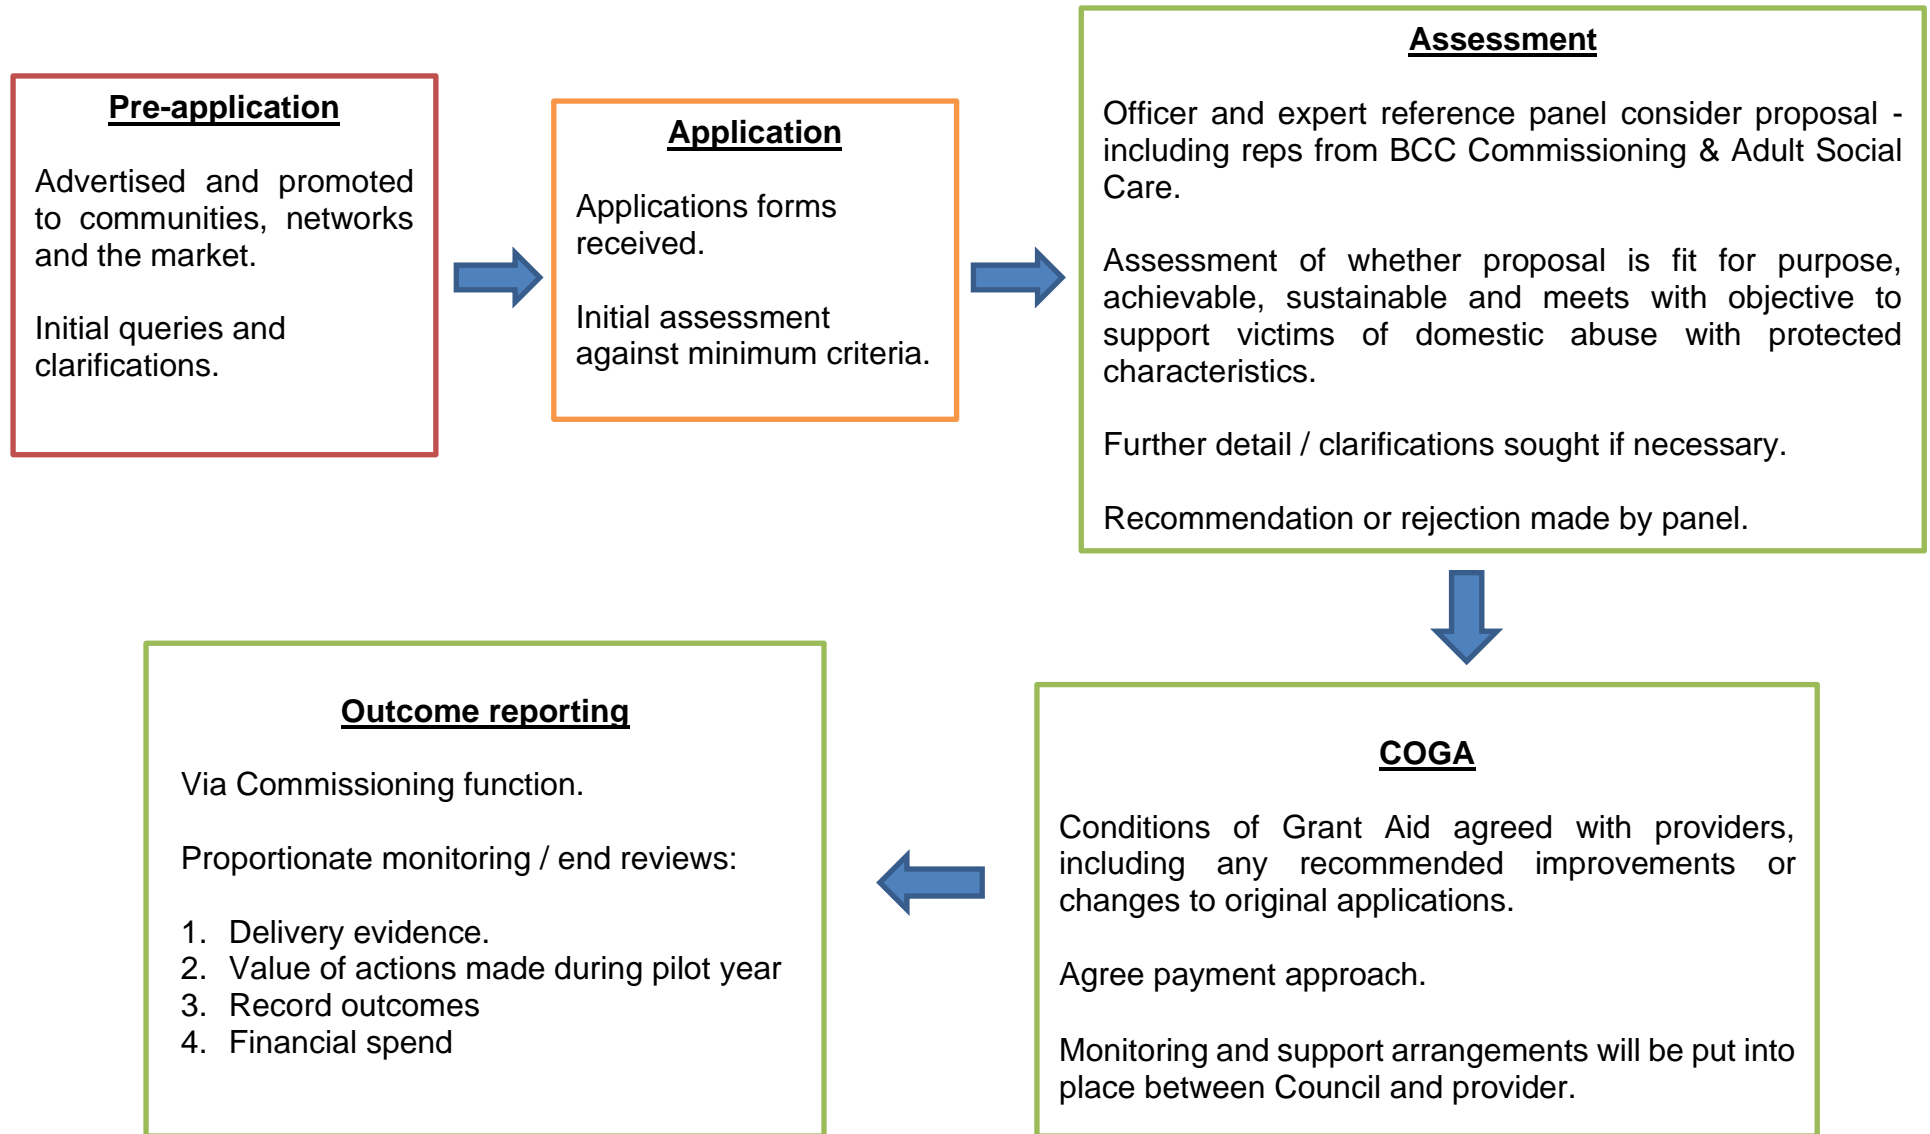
Pre-application

Advertised and promoted to communities, networks and the market.

Initial queries and clarifications.

Application

Applications forms received.

Initial assessment against minimum criteria.

Assessment

Officer and expert reference panel consider proposal - including reps from BCC Commissioning & Adult Social Care.

Assessment of whether proposal is fit for purpose, achievable, sustainable and meets with objective to support victims of domestic abuse with protected characteristics.

Further detail / clarifications sought if necessary.

Recommendation or rejection made by panel.

COGA

Conditions of Grant Aid agreed with providers, including any recommended improvements or changes to original applications.

Agree payment approach.

Monitoring and support arrangements will be put into place between Council and provider.

Outcome reporting

Via Commissioning function.

Proportionate monitoring / end reviews:

1. Delivery evidence.
2. Value of actions made during pilot year
3. Record outcomes
4. Financial spend